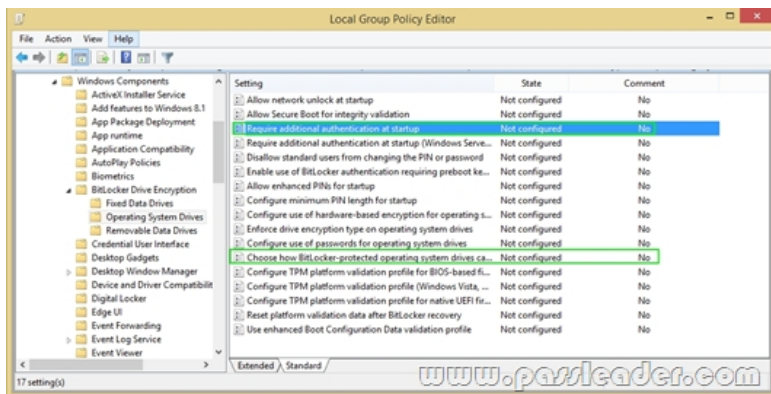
Local Group Policy Editor

File Action View Help

Windows Components
ActiveX Installer Service
Add features to Windows 8.1
App Package Deployment
App runtime
Application Compatibility
AutoPlay Policies
Biometrics
BitLocker Drive Encryption
Fixed Data Drives
Operating System Drives
Removable Data Drives
Credential User Interface
Desktop Gadgets
Desktop Window Manager
Device and Driver Compatibilit
Digital Locker
Edge UI
Event Forwarding
Event Log Service
Event Viewer

| Setting | State | Comment |
|---|---|---|
| Allow network unlock at startup | Not configured | No |
| Allow Secure Boot for integrity validation | Not configured | No |
| Require additional authentication at startup | Not configured | No |
| Require additional authentication at startup (Windows Serve... | Not configured | No |
| Disallow standard users from changing the PIN or password | Not configured | No |
| Enable use of BitLocker authentication requiring preboot ke... | Not configured | No |
| Allow enhanced PINs for startup | Not configured | No |
| Configure minimum PIN length for startup | Not configured | No |
| Configure use of hardware-based encryption for operating s... | Not configured | No |
| Enforce drive encryption type on operating system drives | Not configured | No |
| Configure use of passwords for operating system drives | Not configured | No |
| Choose how BitLocker-protected operating system drives ca... | Not configured | No |
| Configure TPM platform validation profile for BIOS-based fi... | Not configured | No |
| Configure TPM platform validation profile (Windows Vista, ... | Not configured | No |
| Configure TPM platform validation profile for native UEFI fir... | Not configured | No |
| Reset platform validation data after BitLocker recovery | Not configured | No |
| Use enhanced Boot Configuration Data validation profile | Not configured | No |

Extended Standard

17 setting(s)

www.passleader.com